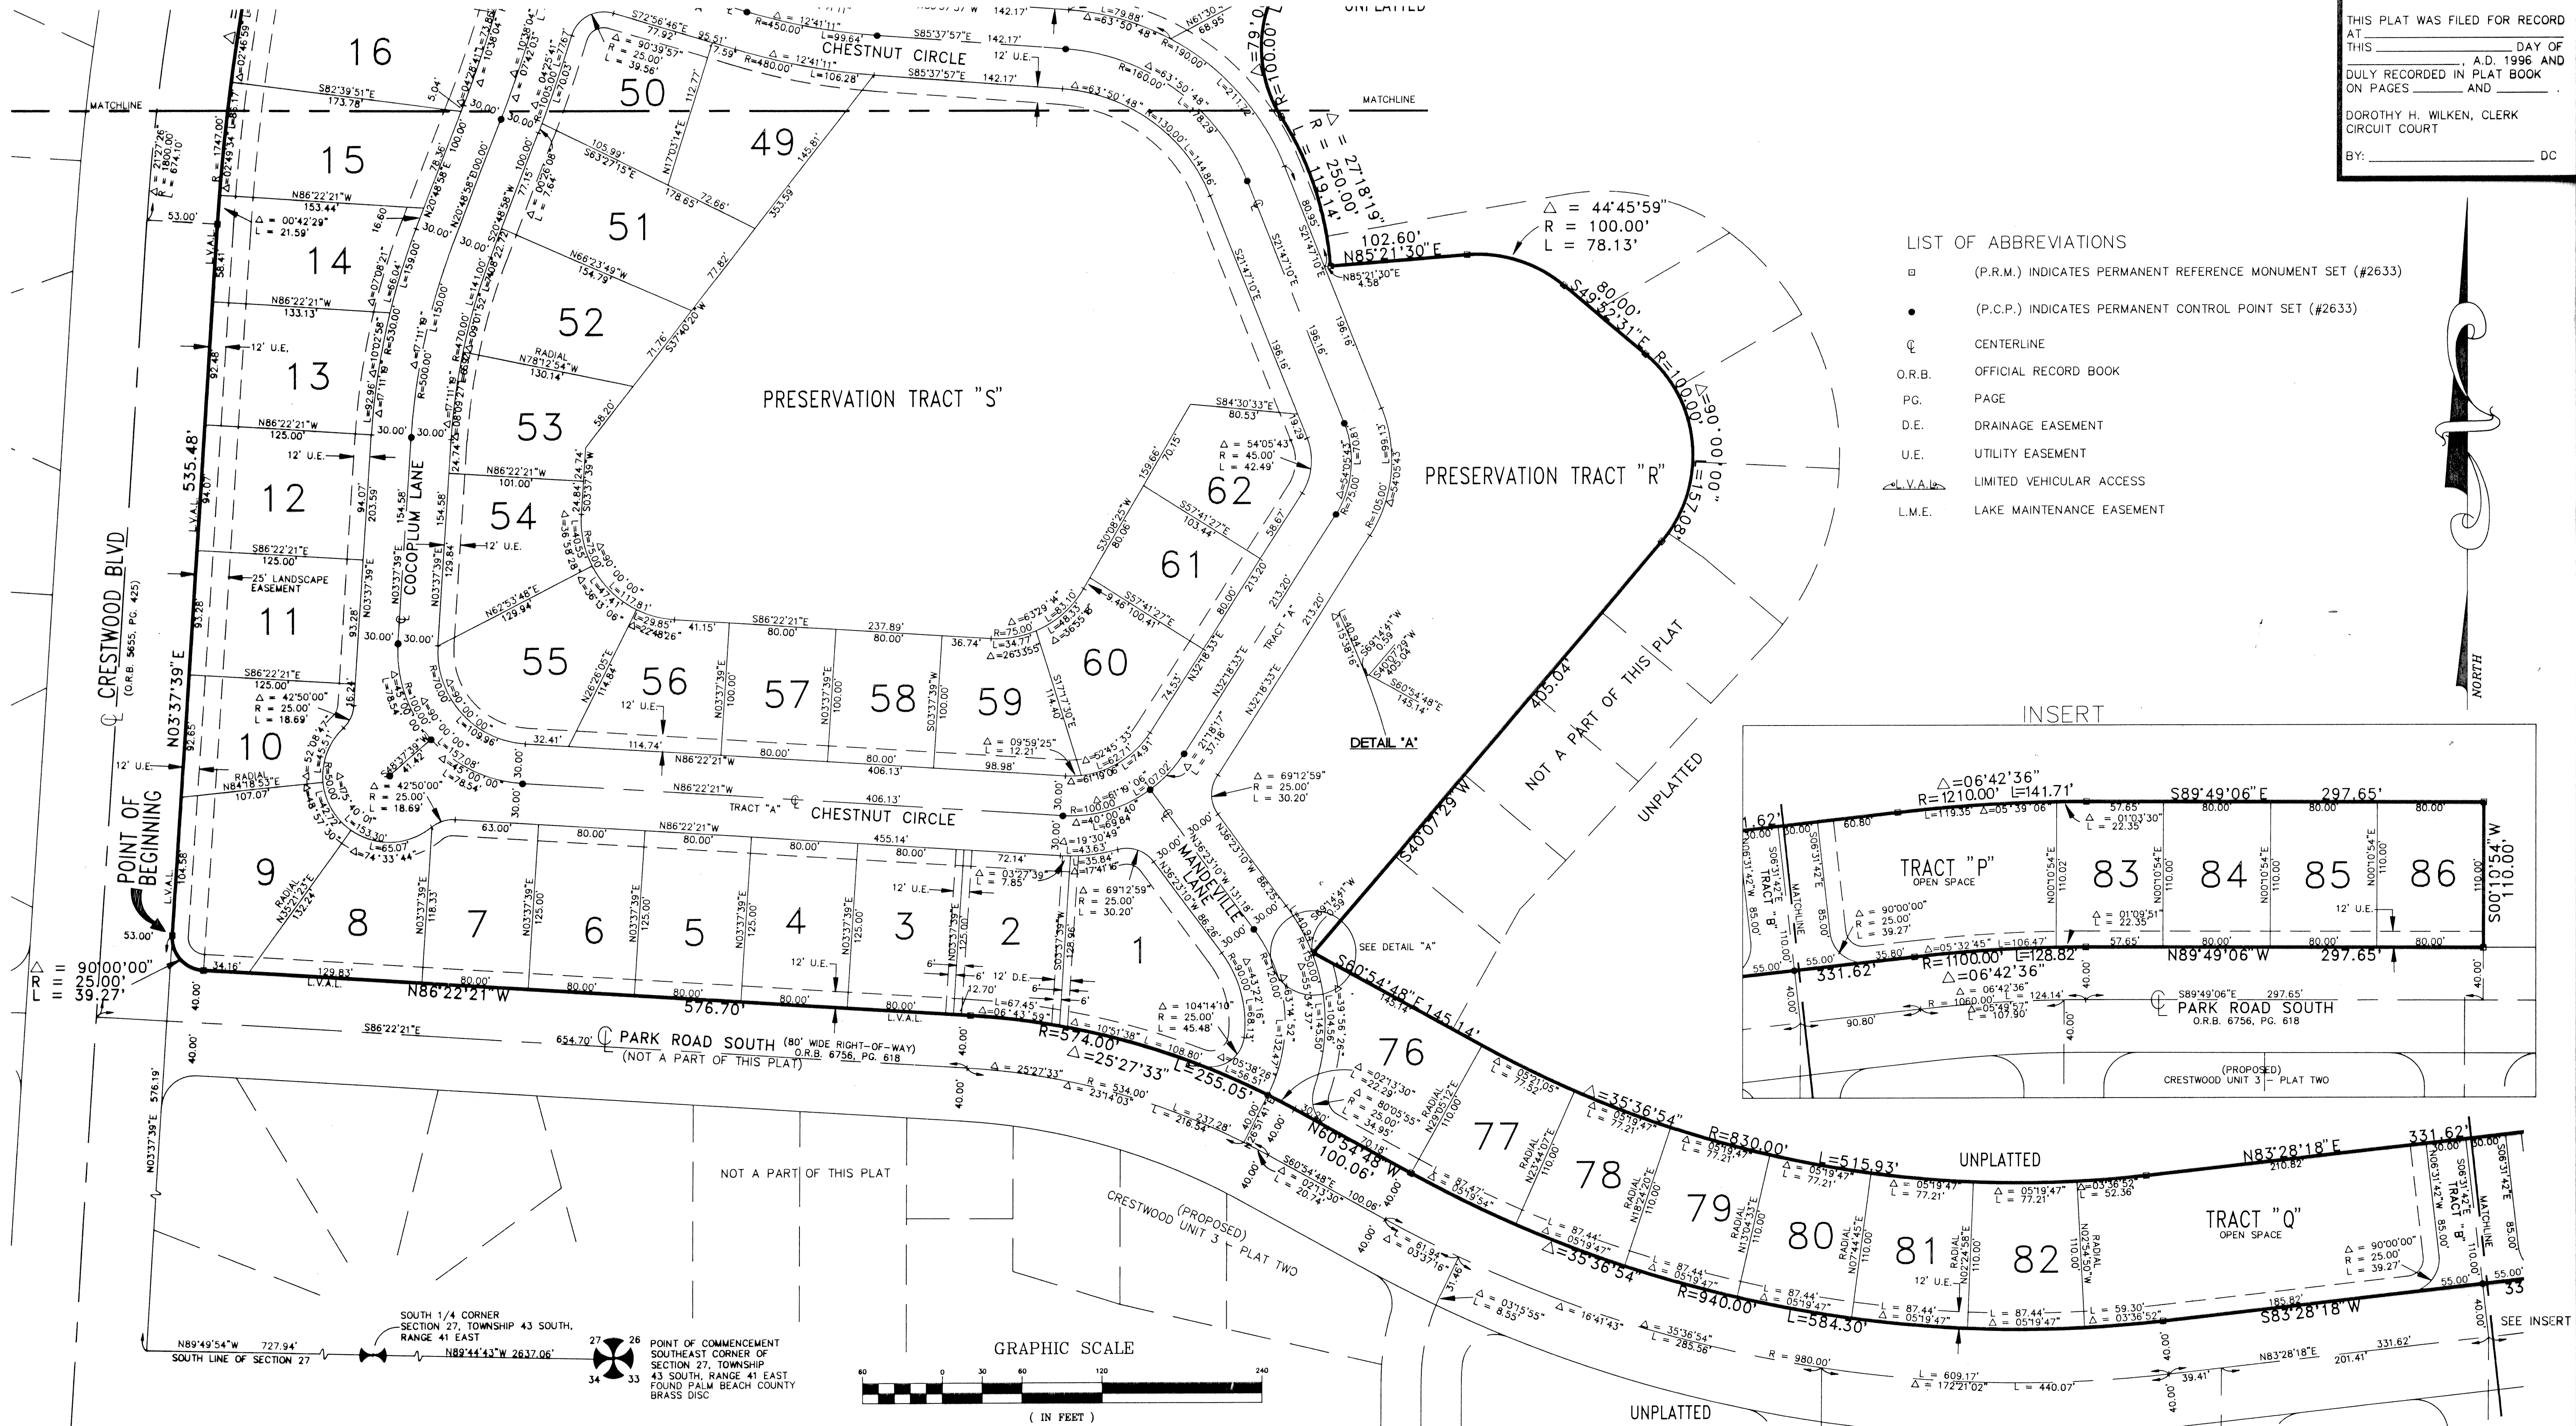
THIS PLAT WAS FILED FOR RECORD AT ________ THIS ________ DAY OF ________, A.D. 1996 AND DULY RECORDED IN PLAT BOOK ________ ON PAGES ________ AND ________.

DOROTHY H. WILKEN, CLERK CIRCUIT COURT

BY: ________ DC

LIST OF ABBREVIATIONS

(P.R.M.) INDICATES PERMANENT REFERENCE MONUMENT SET (#2633)

(P.C.P.) INDICATES PERMANENT CONTROL POINT SET (#2633)

℄ CENTERLINE

O.R.B. OFFICIAL RECORD BOOK

PG. PAGE

D.E. DRAINAGE EASEMENT

U.E. UTILITY EASEMENT

L.V.A. LIMITED VEHICULAR ACCESS

L.M.E. LAKE MAINTENANCE EASEMENT

NORTH

MATCHLINE

MATCHLINE

UNPLATTED

CHESTNUT CIRCLE

PRESERVATION TRACT "S"

PRESERVATION TRACT "R"

COCOPLUM LANE

MANDEVILLE LANE

TRACT "A" ℄ CHESTNUT CIRCLE

℄ CRESTWOOD BLVD (O.R.B. 5655, PG. 425)

N03°37'39"E 535.48'

POINT OF BEGINNING

$\Delta$ = 90°00'00" R = 25.00' L = 39.27'

N86°22'21"W 576.70'

℄ PARK ROAD SOUTH (80' WIDE RIGHT-OF-WAY) O.R.B. 6756, PG. 618 (NOT A PART OF THIS PLAT)

R=574.00' $\Delta$=25°27'33" L=255.05'

N60°54'48"W 100.06'

S60°54'48"E 145.14'

S40°07'29"W 405.04'

NOT A PART OF THIS PLAT

UNPLATTED

$\Delta$ = 44°45'59" R = 100.00' L = 78.13'

102.60' N85°21'30"E

$\Delta$ = 27°18'19" R = 250.00' L = 119.14'

R=100.00' $\Delta$=90°00'00" L=157.08'

DETAIL "A"

SEE DETAIL "A"

$\Delta$=35°36'54" R=830.00' L=515.93'

$\Delta$=35°36'54" R=940.00' L=584.30'

UNPLATTED

N83°28'18"E 331.62'

S83°28'18"W

TRACT "Q" OPEN SPACE

TRACT "B"

SEE INSERT

NOT A PART OF THIS PLAT

CRESTWOOD UNIT 3 (PROPOSED) PLAT TWO

SOUTH 1/4 CORNER SECTION 27, TOWNSHIP 43 SOUTH, RANGE 41 EAST

N89°49'54"W 727.94'

SOUTH LINE OF SECTION 27

N89°44'43"W 2637.06'

POINT OF COMMENCEMENT SOUTHEAST CORNER OF SECTION 27, TOWNSHIP 43 SOUTH, RANGE 41 EAST FOUND PALM BEACH COUNTY BRASS DISC

27 26 34 33

GRAPHIC SCALE

60 0 30 60 120 240

( IN FEET )

UNPLATTED

INSERT

$\Delta$=06°42'36" R=1210.00' L=141.71'

S89°49'06"E 297.65'

TRACT "P" OPEN SPACE

83 84 85 86

R=1100.00' L=128.82' $\Delta$=06°42'36"

N89°49'06"W 297.65'

S00°10'54"W 110.00'

331.62'

℄ S89°49'06"E 297.65' PARK ROAD SOUTH O.R.B. 6756, PG. 618

(PROPOSED) CRESTWOOD UNIT 3 - PLAT TWO

16 15 14 13 12 11 10 9 8 7 6 5 4 3 2 1 49 50 51 52 53 54 55 56 57 58 59 60 61 62 76 77 78 79 80 81 82